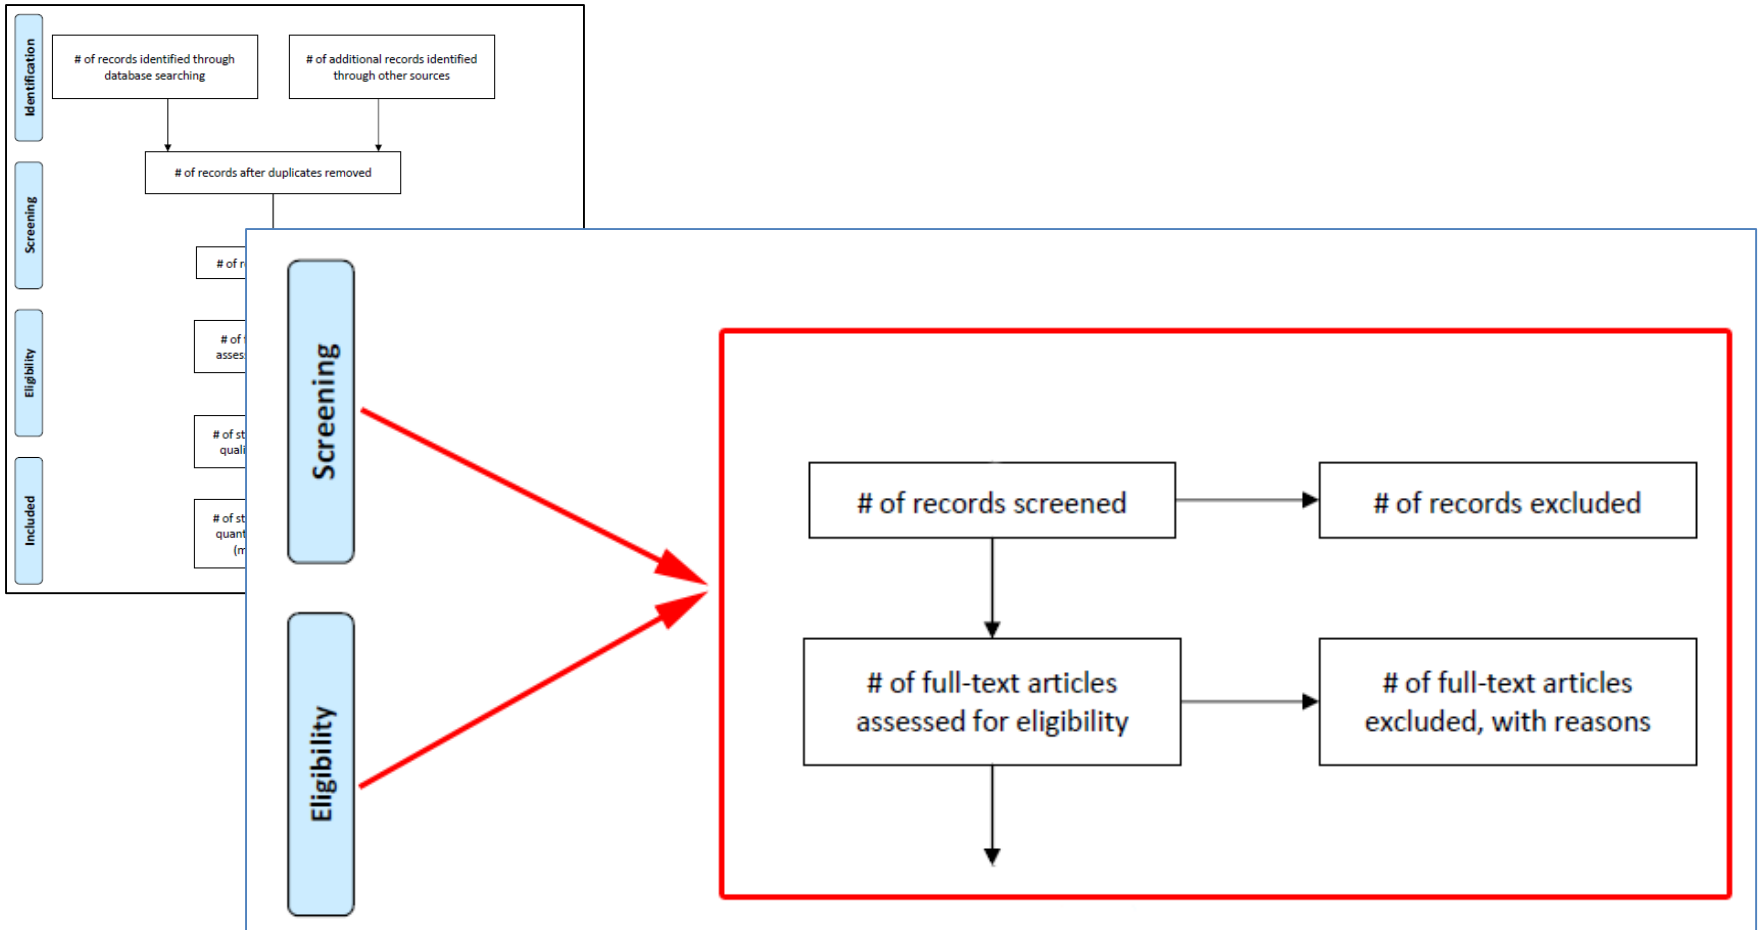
Identification

# of records identified through database searching

# of additional records identified through other sources

# of records after duplicates removed

Screening

# of r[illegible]

Eligibility

# of f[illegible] asses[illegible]

# of st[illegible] quali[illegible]

Included

# of st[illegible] quant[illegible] (m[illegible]

Screening

Eligibility

# of records screened

# of records excluded

# of full-text articles assessed for eligibility

# of full-text articles excluded, with reasons